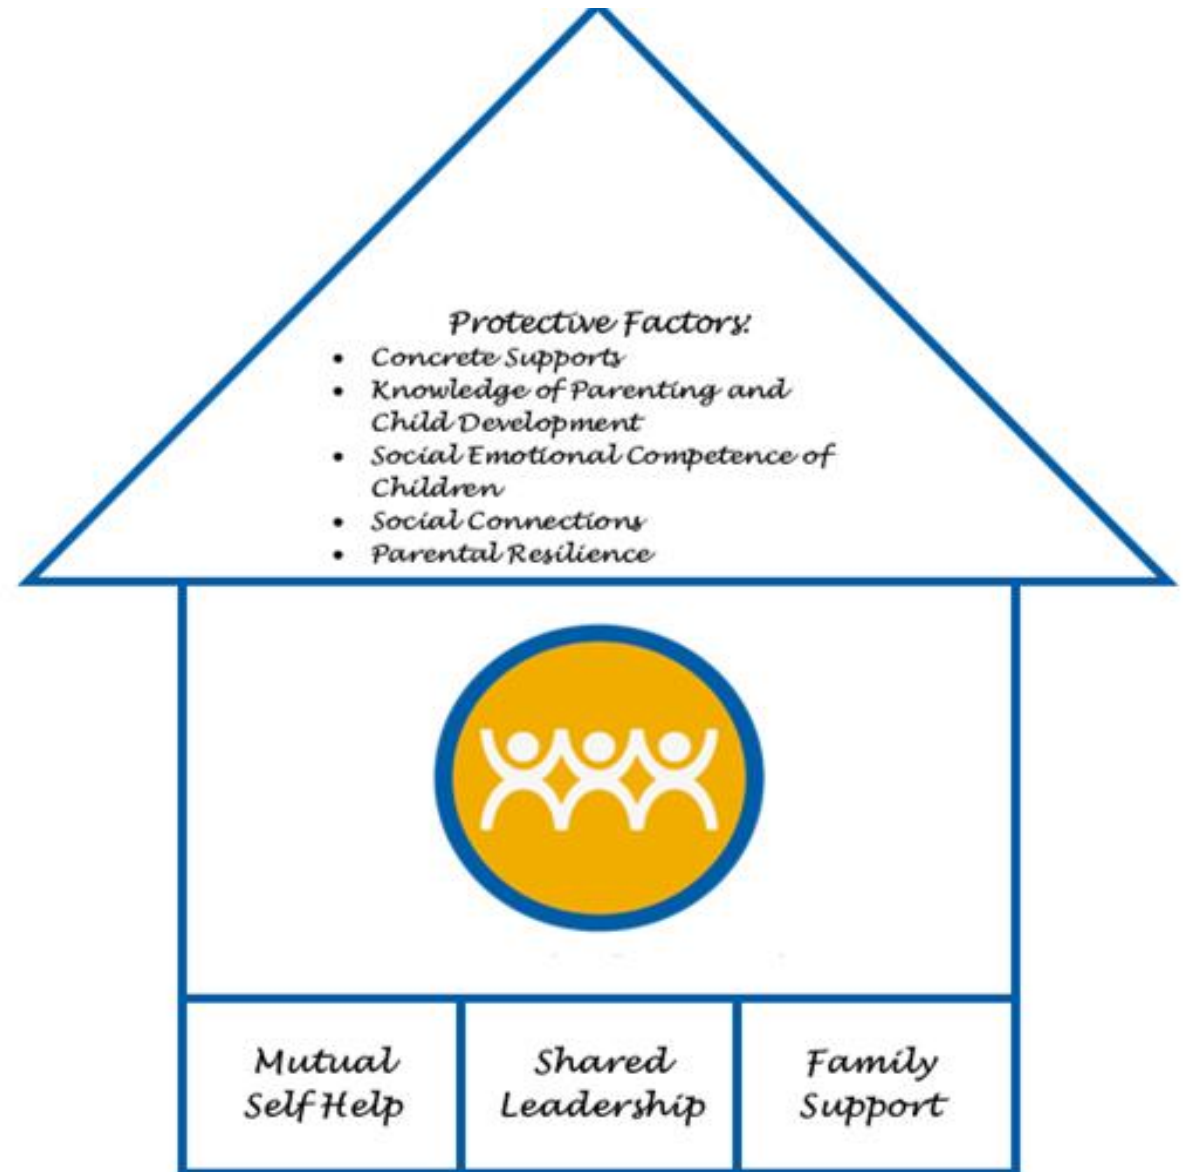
Protective Factors:

- Concrete Supports
- Knowledge of Parenting and Child Development
- Social Emotional Competence of Children
- Social Connections
- Parental Resilience

| Mutual Self Help | Shared Leadership | Family Support |